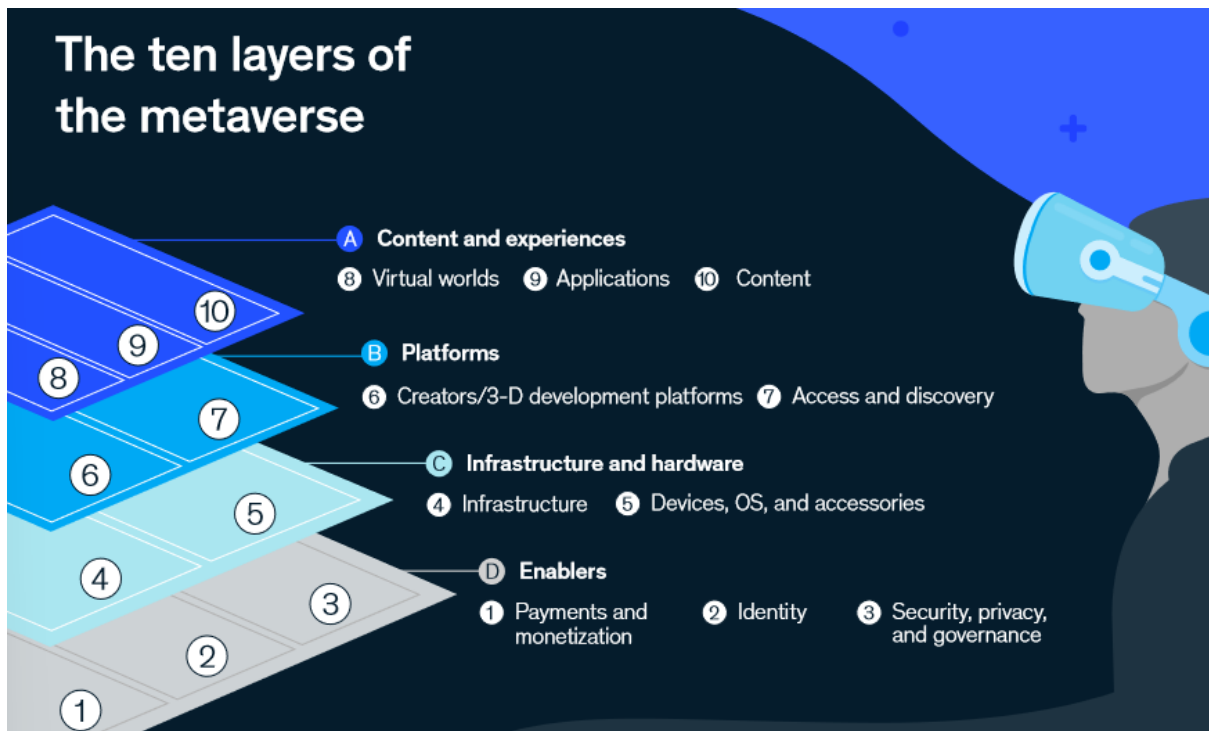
The ten layers of the metaverse

10
9
8
7
6
5
4
3
2
1

A Content and experiences
8 Virtual worlds 9 Applications 10 Content

B Platforms
6 Creators/3-D development platforms 7 Access and discovery

C Infrastructure and hardware
4 Infrastructure 5 Devices, OS, and accessories

D Enablers
1 Payments and monetization 2 Identity 3 Security, privacy, and governance